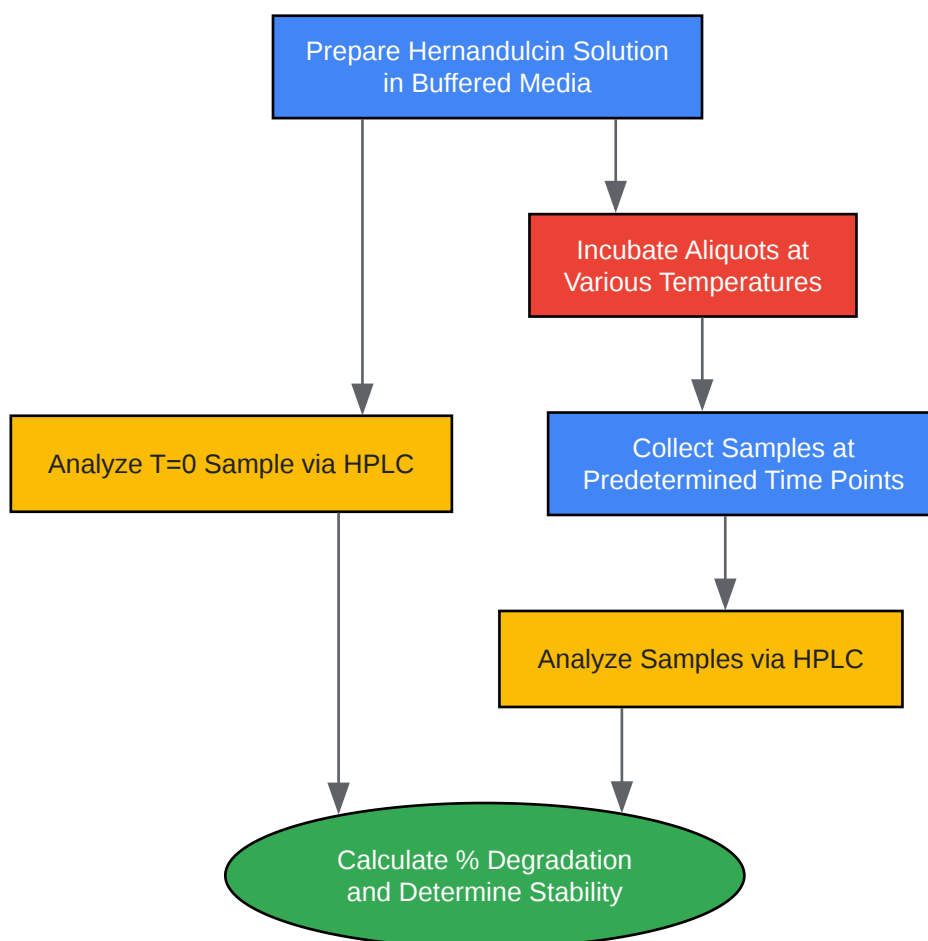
Prepare Hernandulcin Solution in Buffered Media

Incubate Aliquots at Various Temperatures

Analyze T=0 Sample via HPLC

Collect Samples at Predetermined Time Points

Analyze Samples via HPLC

Calculate % Degradation and Determine Stability